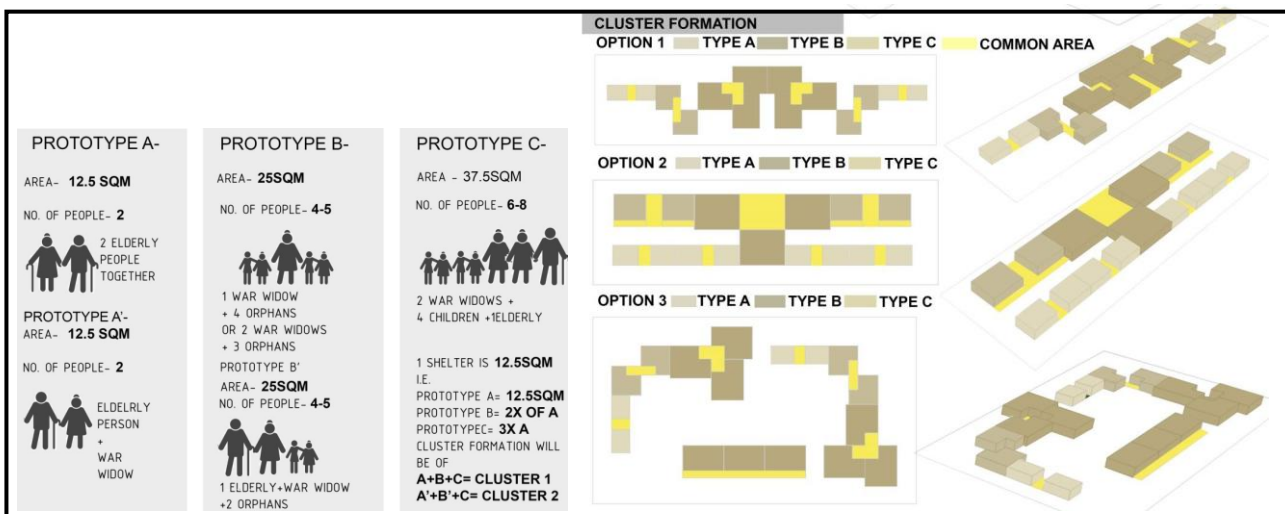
PROTOTYPE A-

AREA- **12.5 SQM**

NO. OF PEOPLE- **2**

2 ELDERLY PEOPLE TOGETHER

PROTOTYPE A'-

AREA- **12.5 SQM**

NO. OF PEOPLE- **2**

ELDELRLY PERSON + WAR WIDOW

PROTOTYPE B-

AREA- **25SQM**

NO. OF PEOPLE- **4-5**

1 WAR WIDOW + 4 ORPHANS OR 2 WAR WIDOWS + 3 ORPHANS

PROTOTYPE B'

AREA- **25SQM**

NO. OF PEOPLE- **4-5**

1 ELDERLY+WAR WIDOW +2 ORPHANS

PROTOTYPE C-

AREA - 37.5SQM

NO. OF PEOPLE- **6-8**

2 WAR WIDOWS + 4 CHILDREN +1ELDERLY

1 SHELTER IS **12.5SQM**
I.E.
PROTOTYPE A= **12.5SQM**
PROTOTYPE B= **2X OF A**
PROTOTYPEC= **3X A**
CLUSTER FORMATION WILL BE OF
**A+B+C= CLUSTER 1**
**A'+B'+C= CLUSTER 2**

CLUSTER FORMATION

OPTION 1 TYPE A TYPE B TYPE C COMMON AREA

OPTION 2 TYPE A TYPE B TYPE C

OPTION 3 TYPE A TYPE B TYPE C